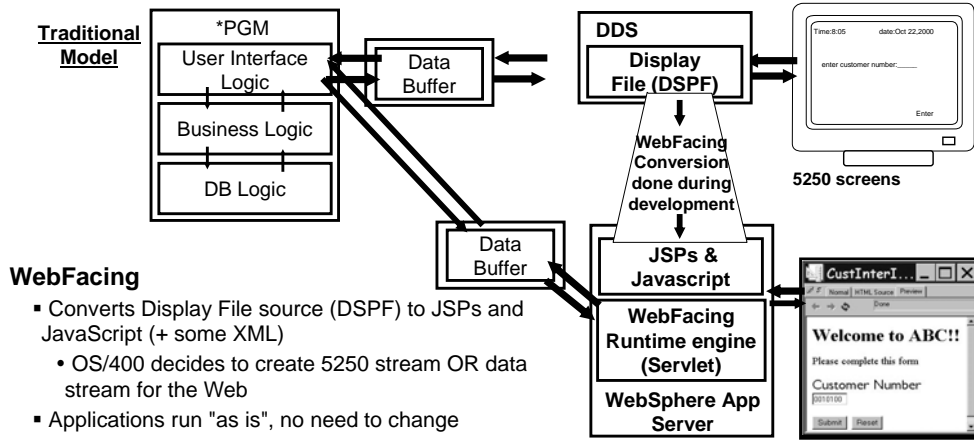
Traditional Model

*PGM

User Interface Logic

Business Logic

DB Logic

Data Buffer

DDS

Display File (DSPF)

Time:8:05 date:Oct 22,2000

enter customer number:_____

Enter

5250 screens

WebFacing Conversion done during development

Data Buffer

JSPs & Javascript

WebFacing Runtime engine (Servlet)

WebSphere App Server

CustInterI...

Normal HTML Source Preview

Done

Welcome to ABC!!

Please complete this form

Customer Number

0010100

Submit Reset

WebFacing

▪ Converts Display File source (DSPF) to JSPs and JavaScript (+ some XML)

• OS/400 decides to create 5250 stream OR data stream for the Web

▪ Applications run "as is", no need to change